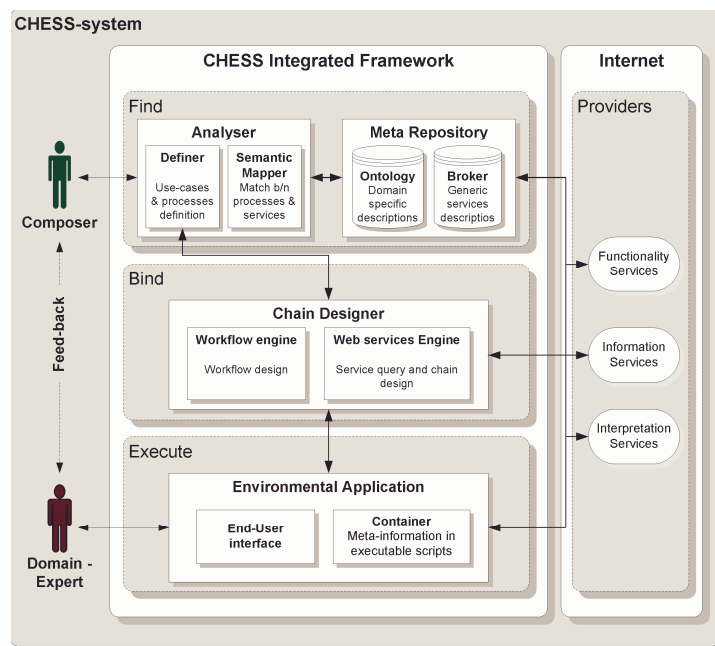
CHESS-system

CHESS Integrated Framework

Internet

Find

Analyser

Definer

Use-cases & processes definition

Semantic Mapper

Match b/n processes & services

Meta Repository

Ontology

Domain specific descriptions

Broker

Generic services descriptios

Providers

Composer

Feed-back

Bind

Chain Designer

Workflow engine

Workflow design

Web services Engine

Service query and chain design

Functionality Services

Information Services

Interpretation Services

Execute

Environmental Application

End-User interface

Container

Meta-information in executable scripts

Domain - Expert